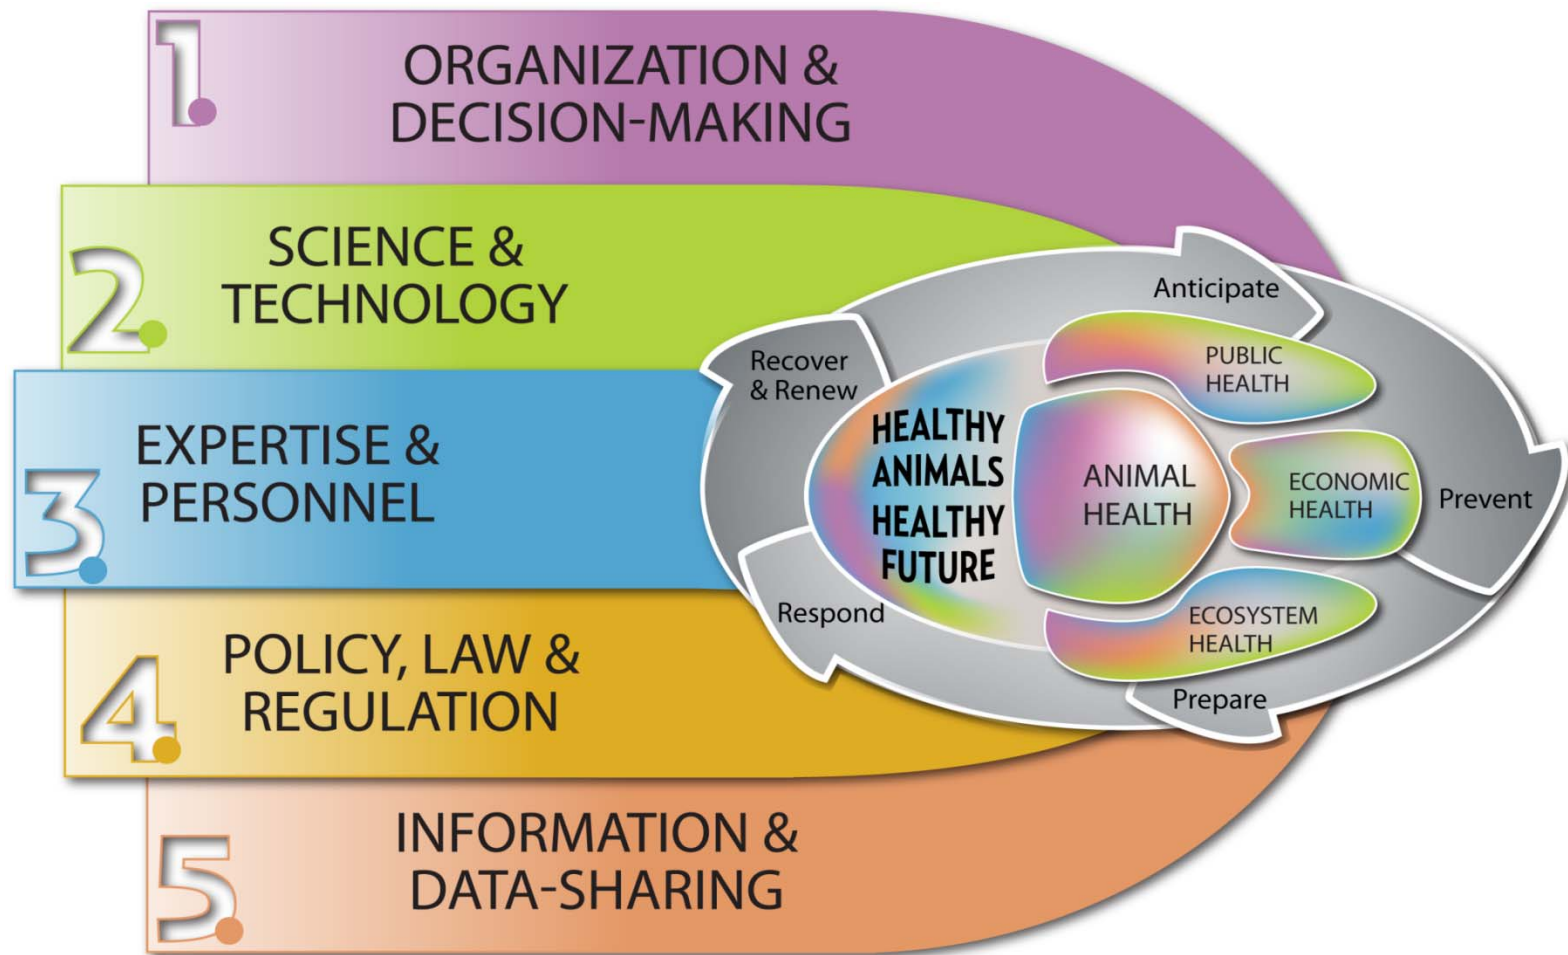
1. ORGANIZATION & DECISION-MAKING

2. SCIENCE & TECHNOLOGY

3. EXPERTISE & PERSONNEL

4. POLICY, LAW & REGULATION

5. INFORMATION & DATA-SHARING

Anticipate

Prevent

Prepare

Respond

Recover & Renew

HEALTHY ANIMALS HEALTHY FUTURE

ANIMAL HEALTH

PUBLIC HEALTH

ECONOMIC HEALTH

ECOSYSTEM HEALTH